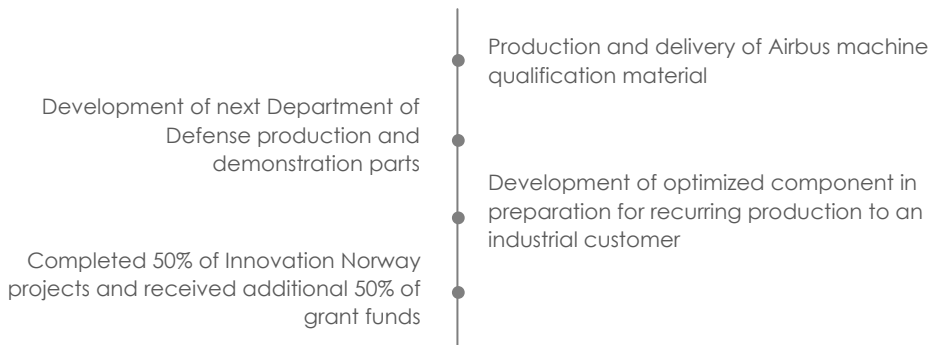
Production and delivery of Airbus machine qualification material

Development of next Department of Defense production and demonstration parts

Development of optimized component in preparation for recurring production to an industrial customer

Completed 50% of Innovation Norway projects and received additional 50% of grant funds